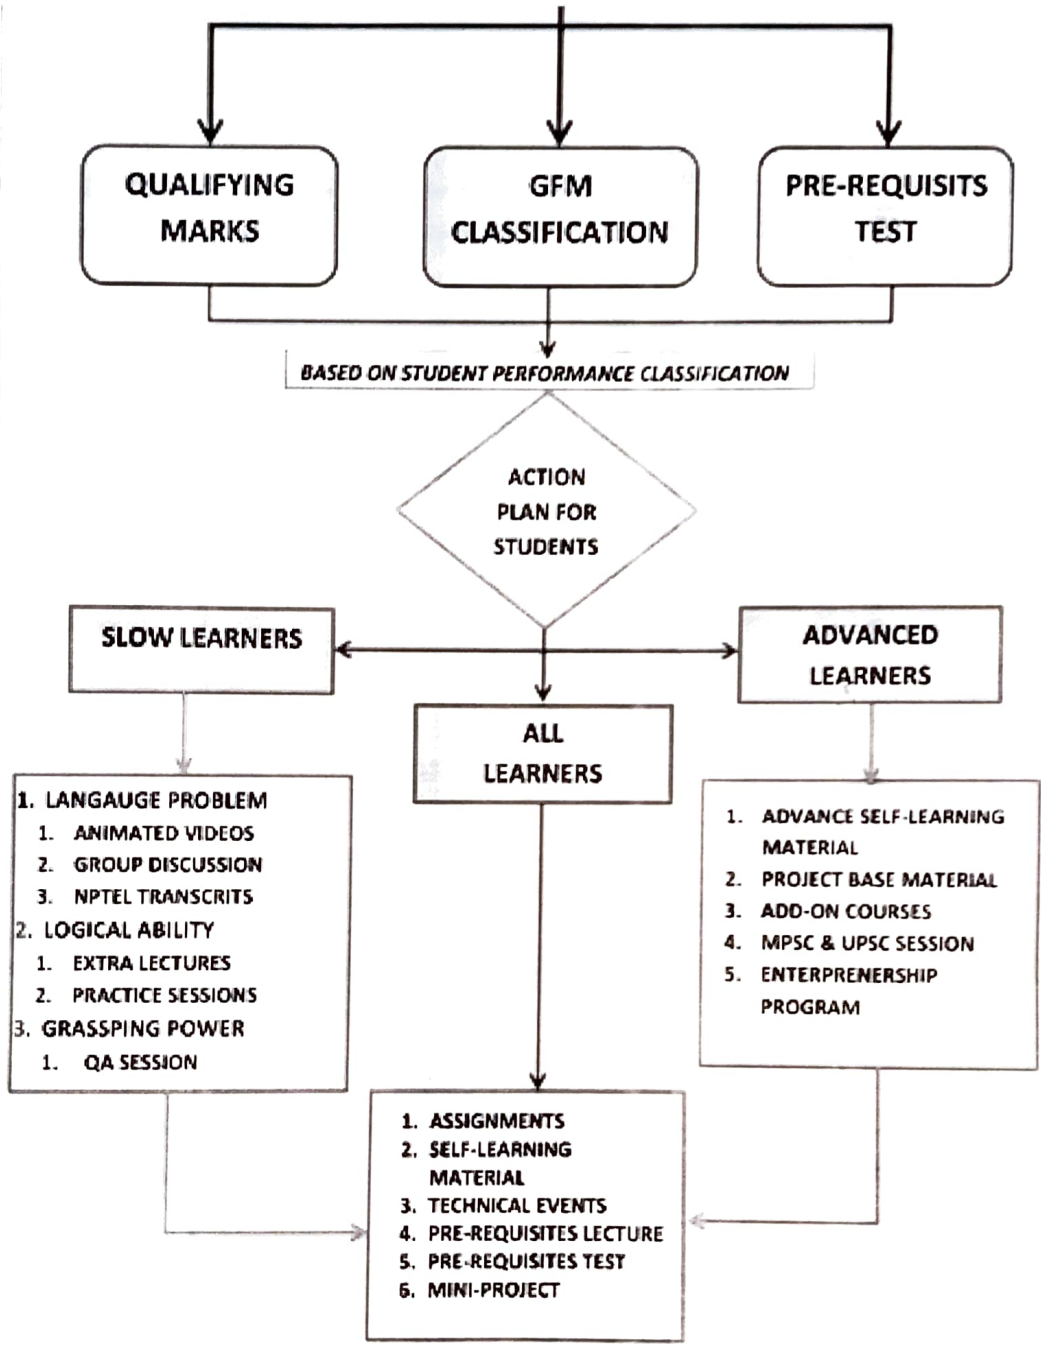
QUALIFYING MARKS

GFM CLASSIFICATION

PRE-REQUISITS TEST

BASED ON STUDENT PERFORMANCE CLASSIFICATION

ACTION PLAN FOR STUDENTS

SLOW LEARNERS

ALL LEARNERS

ADVANCED LEARNERS

1. LANGAUGE PROBLEM
1. ANIMATED VIDEOS
2. GROUP DISCUSSION
3. NPTEL TRANSCRITS
2. LOGICAL ABILITY
1. EXTRA LECTURES
2. PRACTICE SESSIONS
3. GRASSPING POWER
1. QA SESSION

1. ADVANCE SELF-LEARNING MATERIAL
2. PROJECT BASE MATERIAL
3. ADD-ON COURSES
4. MPSC & UPSC SESSION
5. ENTERPRENERSHIP PROGRAM

1. ASSIGNMENTS
2. SELF-LEARNING MATERIAL
3. TECHNICAL EVENTS
4. PRE-REQUISITES LECTURE
5. PRE-REQUISITES TEST
6. MINI-PROJECT